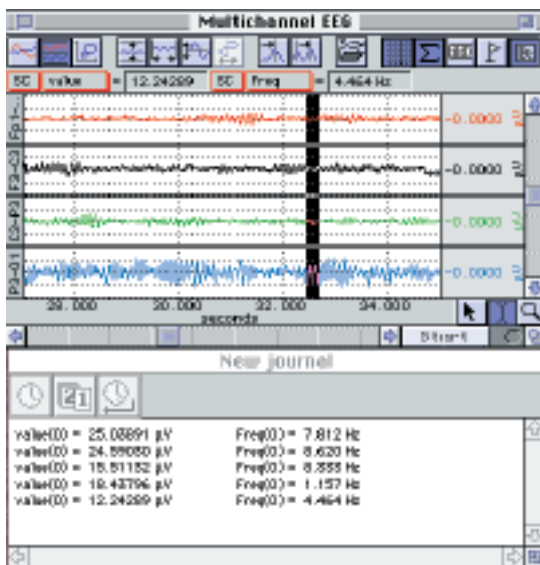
Multichannel EEG

SC value = 12.24289 SC Freq = 4.464 Hz

Fp1-
F3-C3
C3-P3
P3-O1

-0.0000
-0.0000
-0.0000
-0.0000

28.000 30.000 32.000 34.000
seconds

Start

New journal

value(0) = 25.08891 µV Freq(0) = 7.812 Hz
value(0) = 24.59050 µV Freq(0) = 8.620 Hz
value(0) = 15.81152 µV Freq(0) = 8.388 Hz
value(0) = 18.43796 µV Freq(0) = 1.157 Hz
value(0) = 12.24289 µV Freq(0) = 4.464 Hz